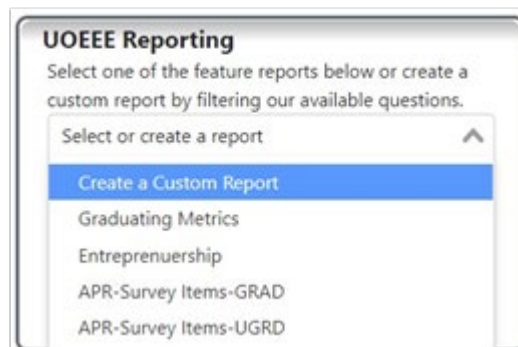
UOEEE Reporting

Select one of the feature reports below or create a custom report by filtering our available questions.

Select or create a report

Create a Custom Report

Graduating Metrics

Entreprenuership

APR-Survey Items-GRAD

APR-Survey Items-UGRD